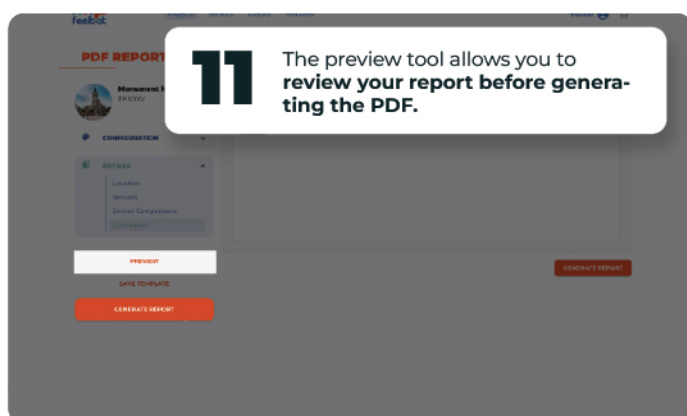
feelbat

PDF REPORT

Monument

CONFIGURATION

Location

Sensor Comparisons

PREVIEW

SAVE TEMPLATE

GENERATE REPORT

11

The preview tool allows you to **review your report before generating the PDF.**

GENERATE REPORT